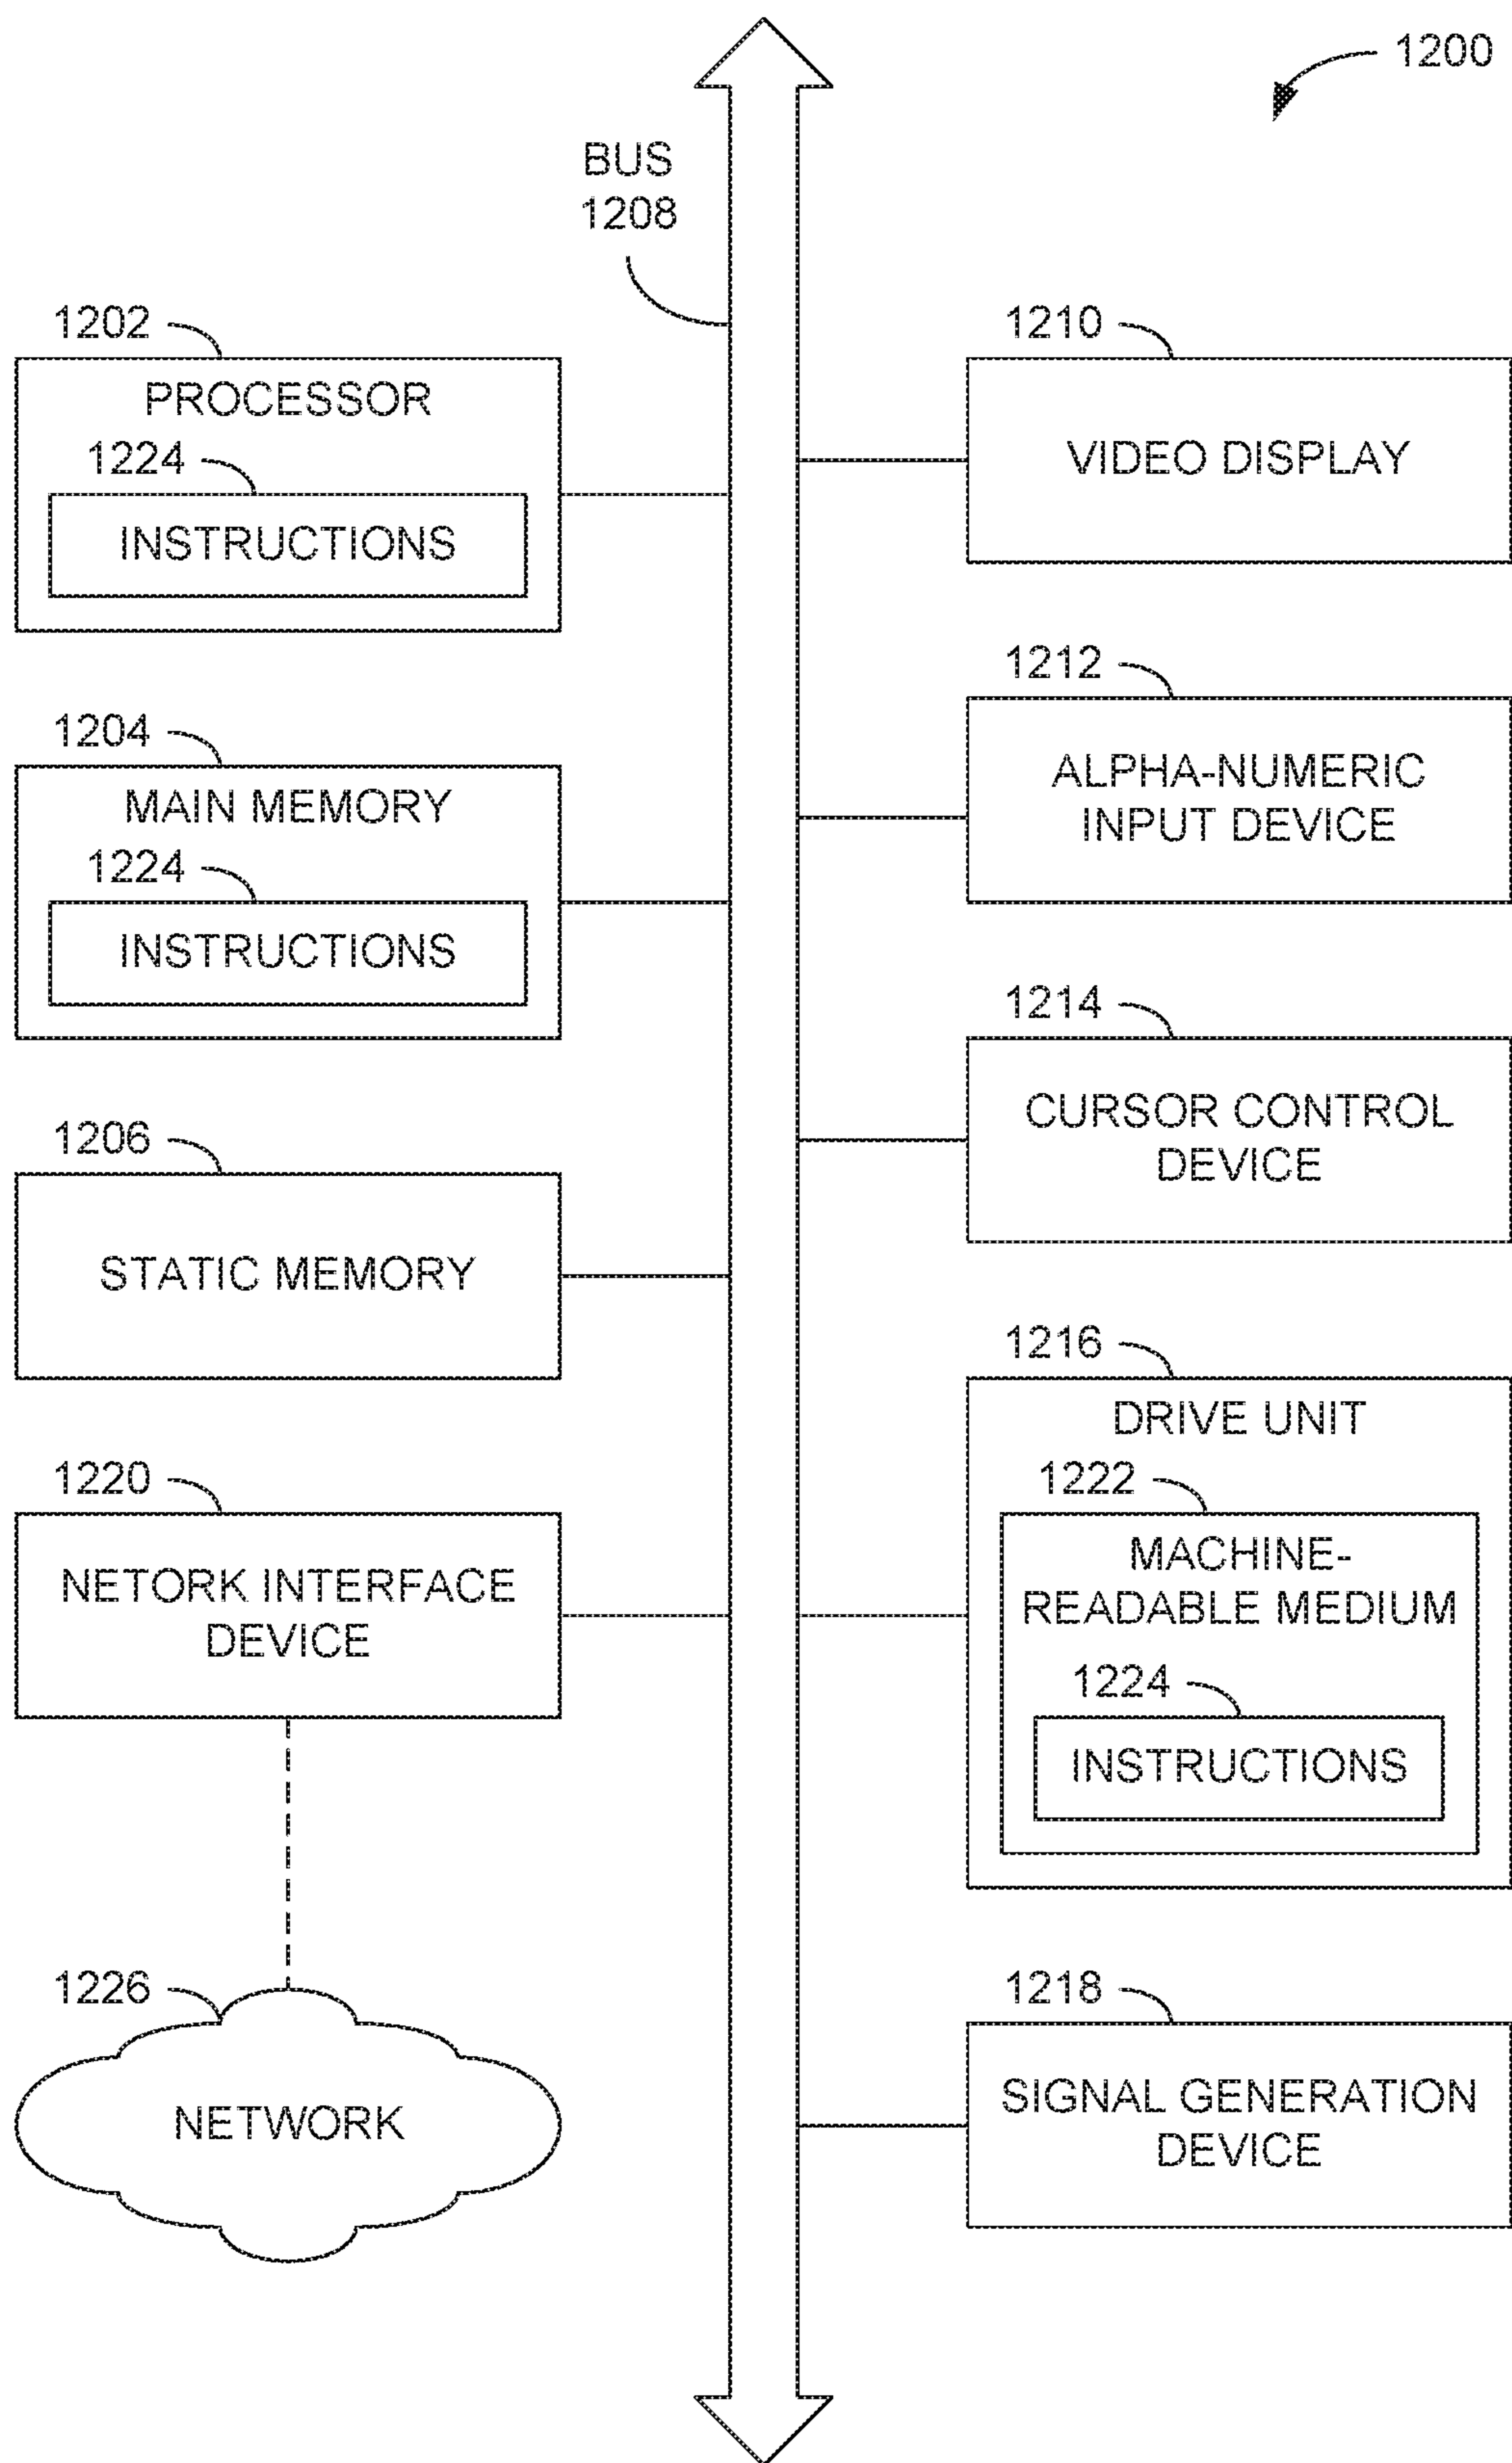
1200

BUS
1208

1202
PROCESSOR
1224
INSTRUCTIONS

1210
VIDEO DISPLAY

1212
ALPHA-NUMERIC INPUT DEVICE

1204
MAIN MEMORY
1224
INSTRUCTIONS

1214
CURSOR CONTROL DEVICE

1206
STATIC MEMORY

1216
DRIVE UNIT
1222
MACHINE-READABLE MEDIUM
1224
INSTRUCTIONS

1220
NETORK INTERFACE DEVICE

1226
NETWORK

1218
SIGNAL GENERATION DEVICE